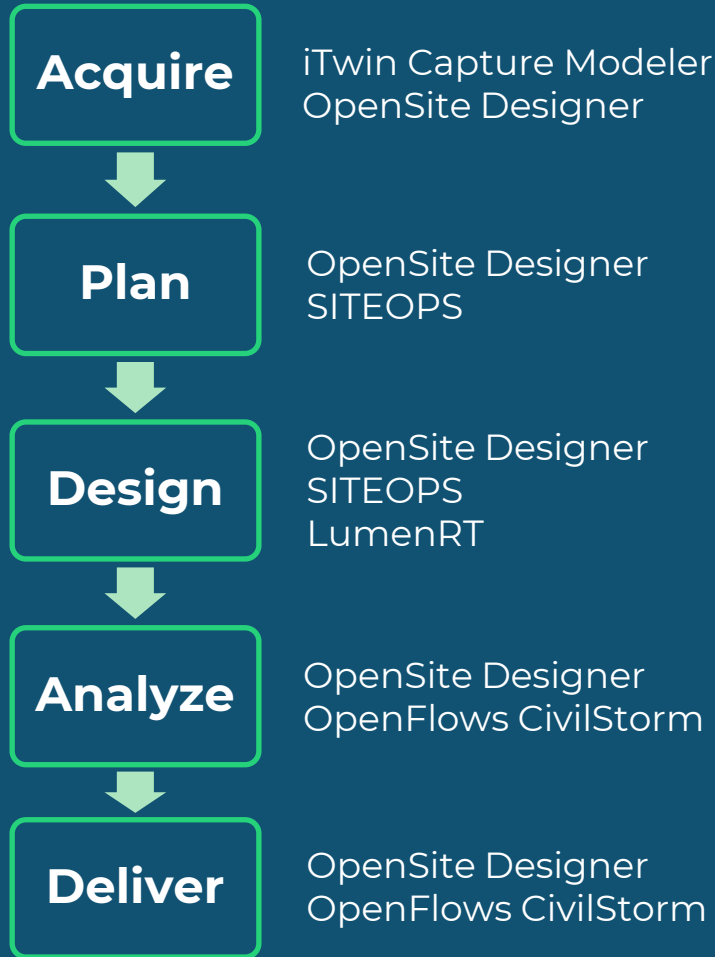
Acquire

iTwin Capture Modeler
OpenSite Designer

Plan

OpenSite Designer
SITEOPS

Design

OpenSite Designer
SITEOPS
LumenRT

Analyze

OpenSite Designer
OpenFlows CivilStorm

Deliver

OpenSite Designer
OpenFlows CivilStorm